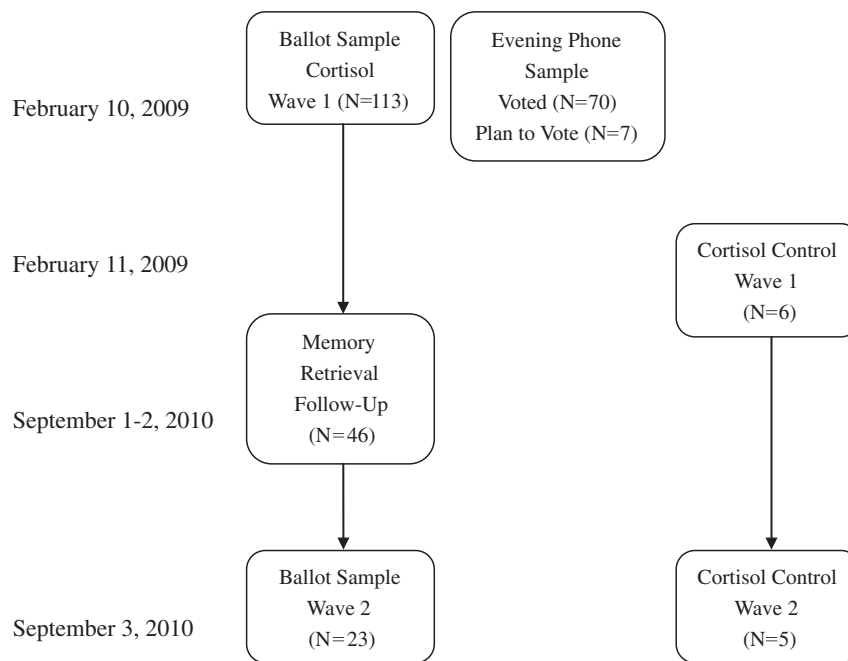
February 10, 2009

Ballot Sample
Cortisol
Wave 1 (N=113)

Evening Phone
Sample
Voted (N=70)
Plan to Vote (N=7)

February 11, 2009

Cortisol Control
Wave 1
(N=6)

Memory
Retrieval
Follow-Up
(N=46)

September 1-2, 2010

Ballot Sample
Wave 2
(N=23)

Cortisol Control
Wave 2
(N=5)

September 3, 2010